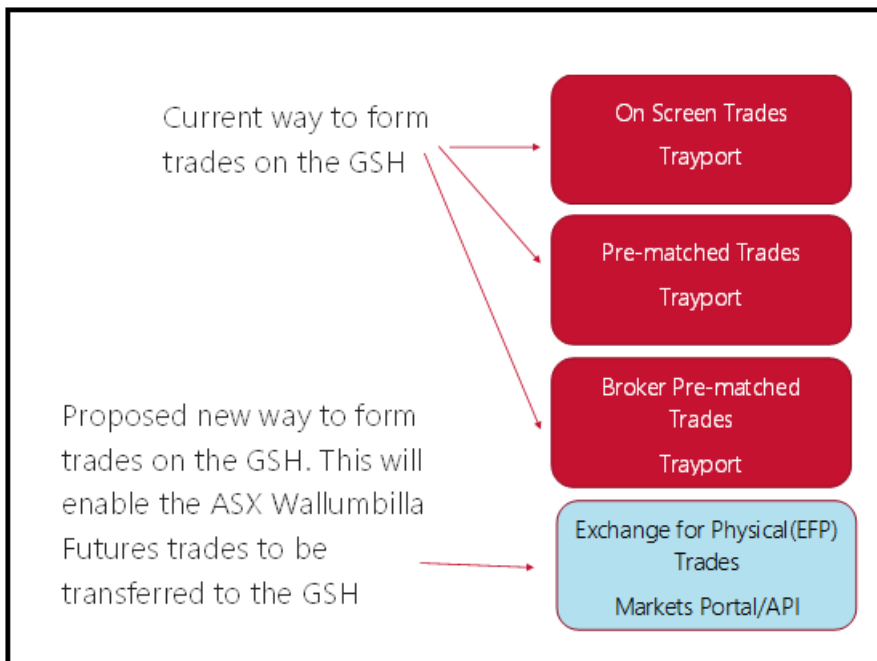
Current way to form trades on the GSH

On Screen Trades
Trayport

Pre-matched Trades
Trayport

Broker Pre-matched Trades
Trayport

Proposed new way to form trades on the GSH. This will enable the ASX Wallumbilla Futures trades to be transferred to the GSH

Exchange for Physical(EFP) Trades
Markets Portal/API